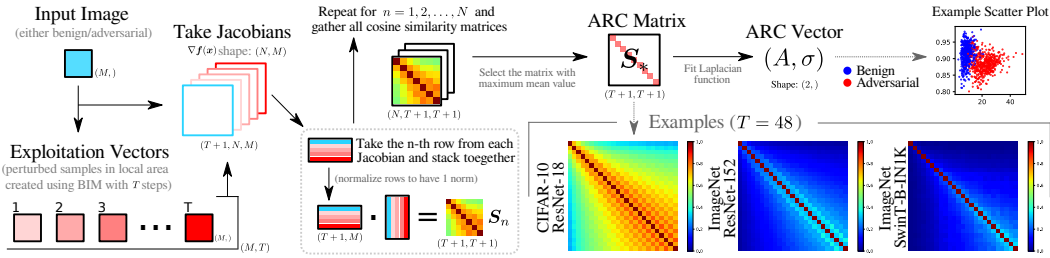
Input Image
(either benign/adversarial)

$(M,)$

Take Jacobians

$\nabla f(x)$ shape: $(N, M)$

$(T+1, N, M)$

Repeat for $n = 1, 2, \ldots, N$ and gather all cosine similarity matrices

$(N, T+1, T+1)$

Select the matrix with maximum mean value

ARC Matrix

$S_*$

$(T+1, T+1)$

Fit Laplacian function

ARC Vector

$(A, \sigma)$

Shape: $(2,)$

Example Scatter Plot

Benign
Adversarial

0.95
0.90
0.85
0.80
20
40

Exploitation Vectors
(perturbed samples in local area created using BIM with $T$ steps)

1
2
3
...
T

$(M,)$

$(M, T)$

Take the n-th row from each Jacobian and stack toegether

(normalize rows to have 1 norm)

$(T+1, M)$

$S_n$

$(T+1, T+1)$

Examples $(T = 48)$

CIFAR-10
ResNet-18

ImageNet
ResNet-152

ImageNet
SwinT-B-IN1K

1.0
0.0